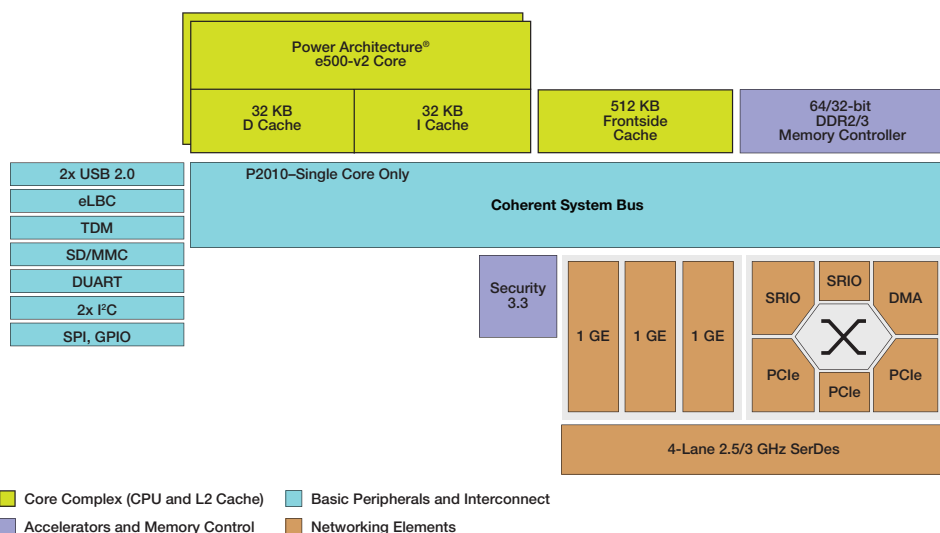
Power Architecture®
e500-v2 Core

32 KB
D Cache

32 KB
I Cache

512 KB
Frontside
Cache

64/32-bit
DDR2/3
Memory Controller

2x USB 2.0

eLBC

TDM

SD/MMC

DUART

2x I$^2$C

SPI, GPIO

P2010–Single Core Only

Coherent System Bus

Security
3.3

1 GE

1 GE

1 GE

SRIO

SRIO

DMA

PCIe

PCIe

PCIe

4-Lane 2.5/3 GHz SerDes

Core Complex (CPU and L2 Cache)

Basic Peripherals and Interconnect

Accelerators and Memory Control

Networking Elements